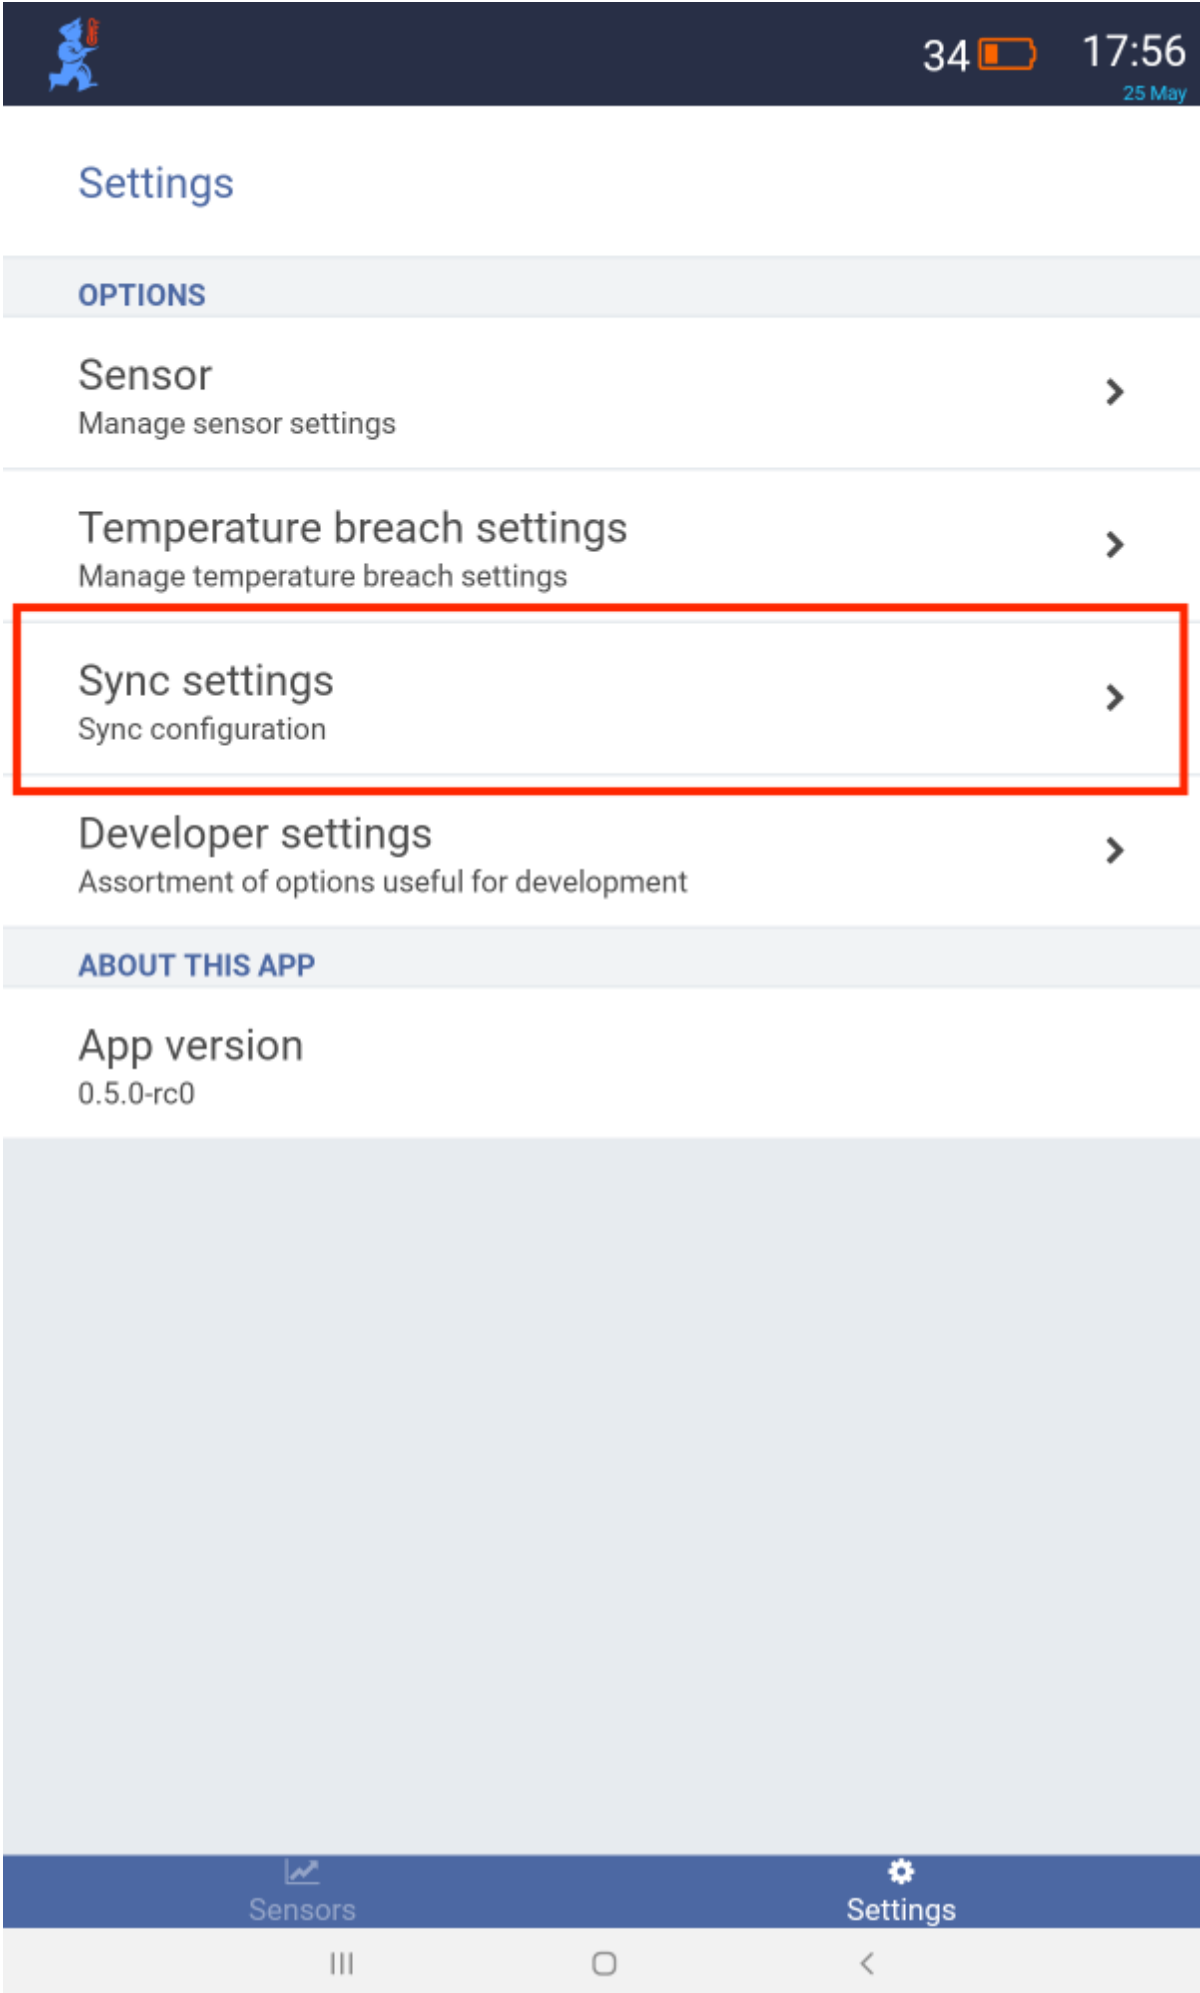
34 17:56
25 May

Settings

OPTIONS

Sensor
Manage sensor settings

Temperature breach settings
Manage temperature breach settings

Sync settings
Sync configuration

Developer settings
Assortment of options useful for development

ABOUT THIS APP

App version
0.5.0-rc0

Sensors

Settings